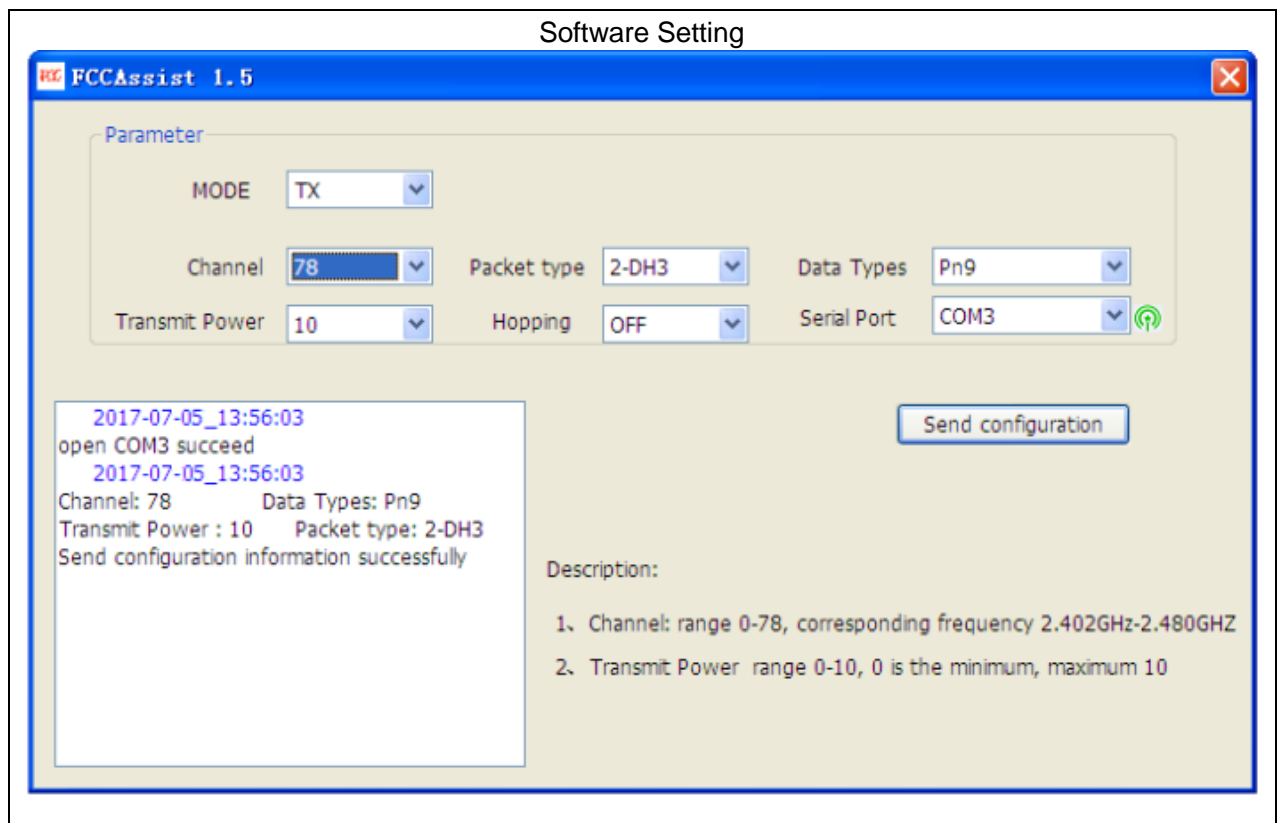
Software Setting

FCCAssist 1.5

Parameter

MODE TX

Channel 78 Packet type 2-DH3 Data Types Pn9

Transmit Power 10 Hopping OFF Serial Port COM3

2017-07-05_13:56:03
open COM3 succeed
2017-07-05_13:56:03
Channel: 78 Data Types: Pn9
Transmit Power : 10 Packet type: 2-DH3
Send configuration information successfully

Send configuration

Description:

1、Channel: range 0-78, corresponding frequency 2.402GHz-2.480GHZ

2、Transmit Power range 0-10, 0 is the minimum, maximum 10